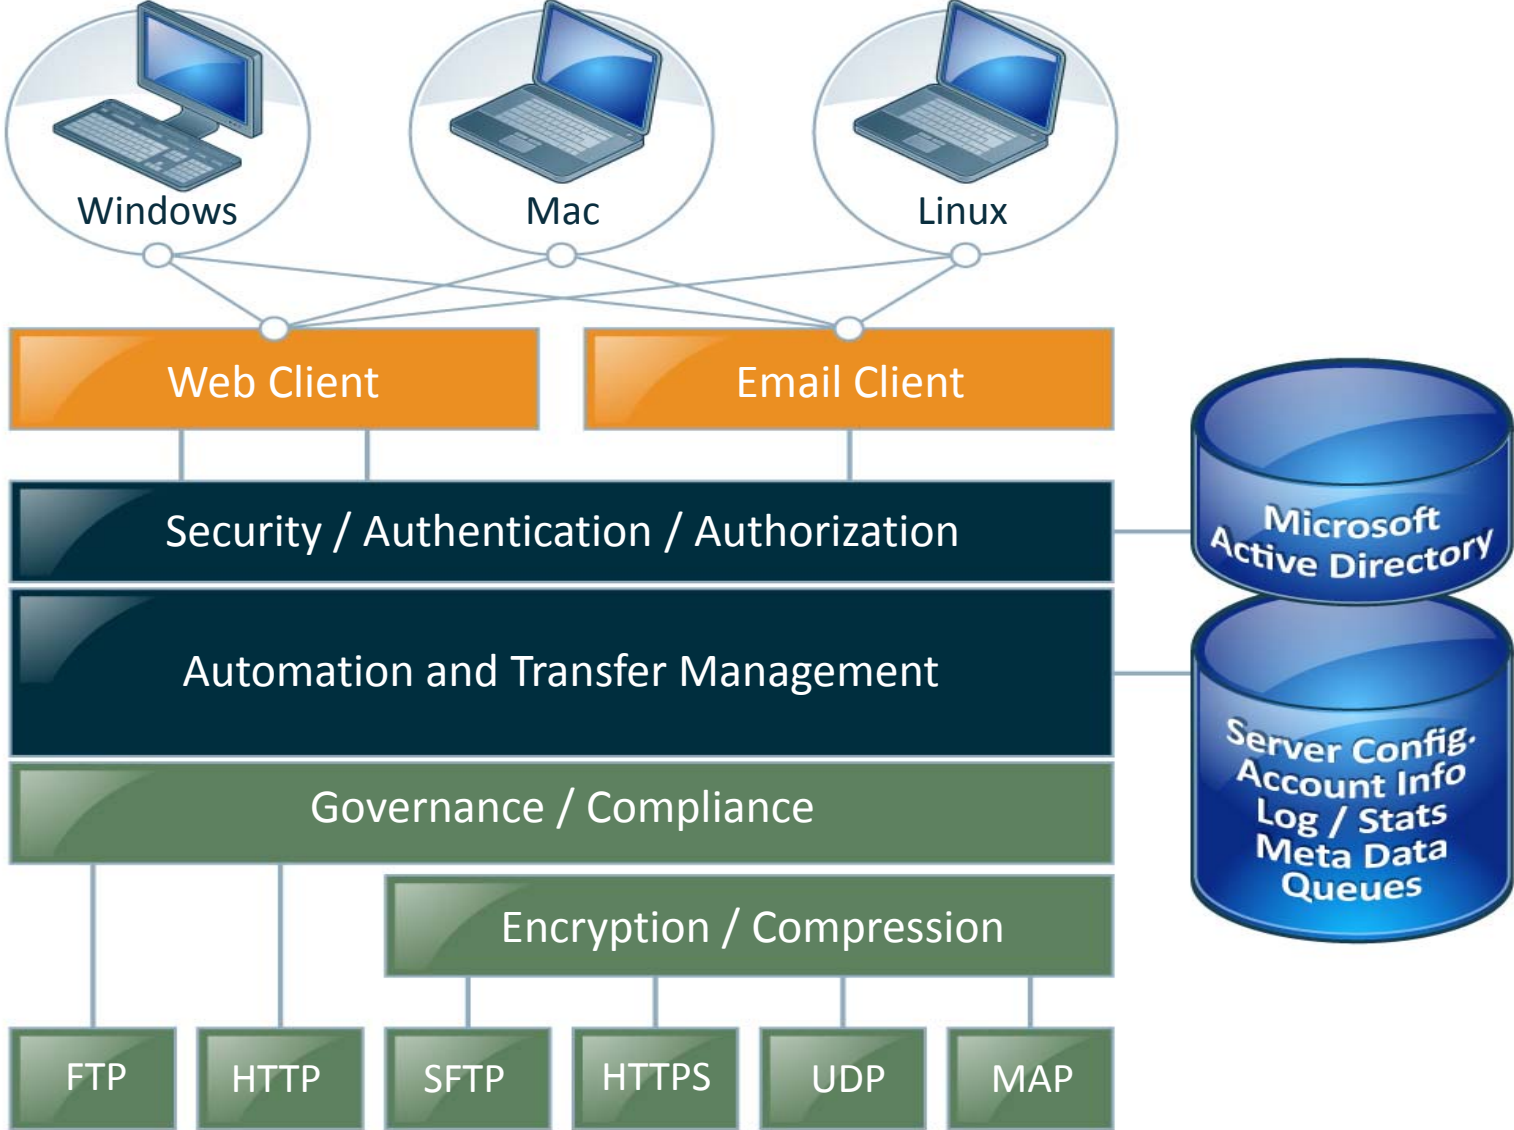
Windows

Mac

Linux

Web Client

Email Client

Security / Authentication / Authorization

Microsoft Active Directory

Automation and Transfer Management

Server Config. Account Info Log / Stats Meta Data Queues

Governance / Compliance

Encryption / Compression

FTP

HTTP

SFTP

HTTPS

UDP

MAP